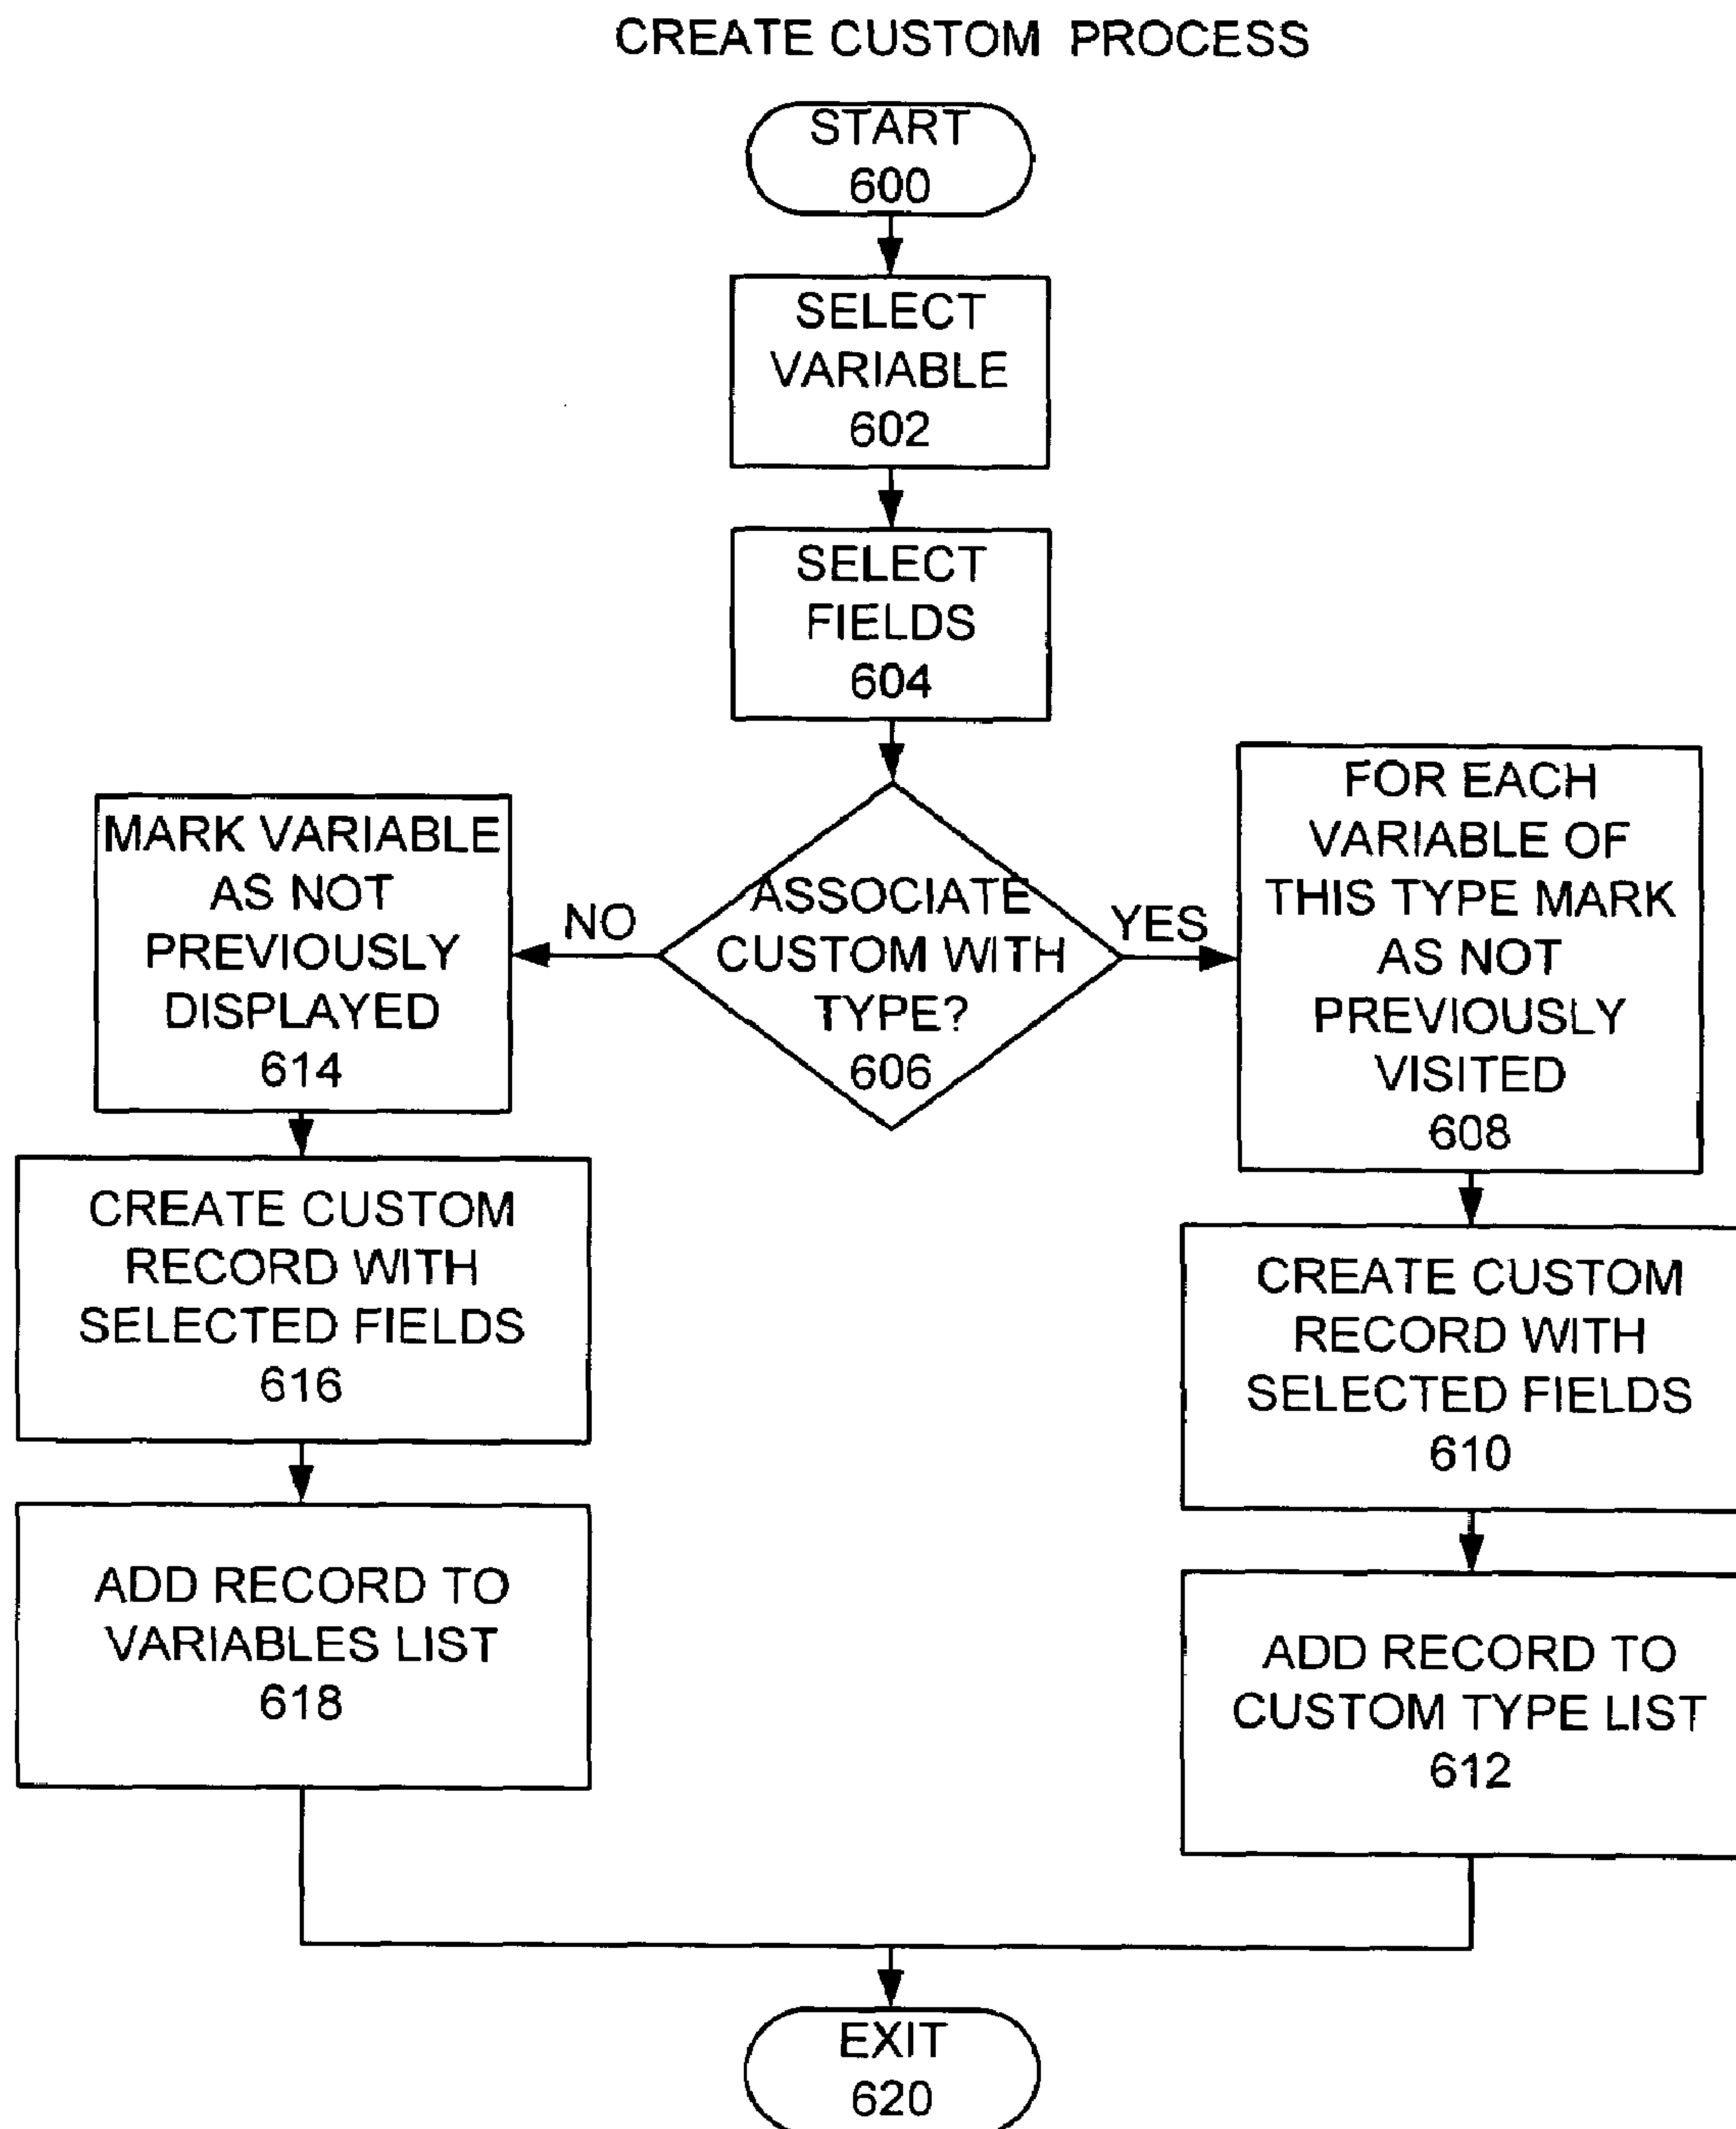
CREATE CUSTOM PROCESS

START
600

SELECT
VARIABLE
602

SELECT
FIELDS
604

ASSOCIATE
CUSTOM WITH
TYPE?
606

NO

YES

MARK VARIABLE
AS NOT
PREVIOUSLY
DISPLAYED
614

CREATE CUSTOM
RECORD WITH
SELECTED FIELDS
616

ADD RECORD TO
VARIABLES LIST
618

FOR EACH
VARIABLE OF
THIS TYPE MARK
AS NOT
PREVIOUSLY
VISITED
608

CREATE CUSTOM
RECORD WITH
SELECTED FIELDS
610

ADD RECORD TO
CUSTOM TYPE LIST
612

EXIT
620